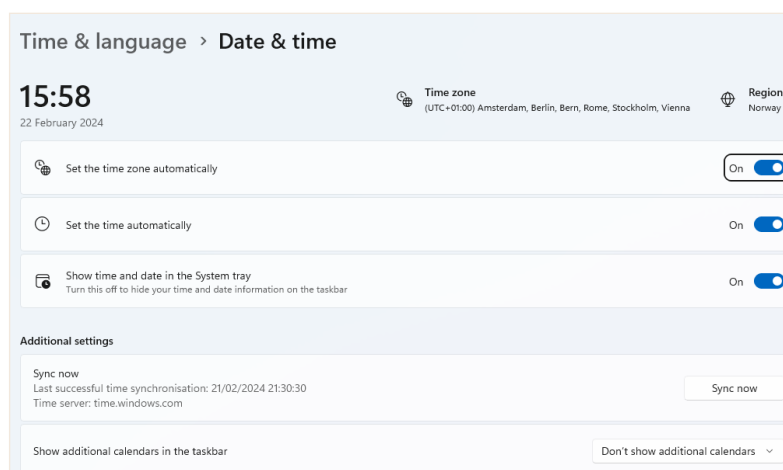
Time & language > Date & time

15:58
22 February 2024

Time zone
(UTC+01:00) Amsterdam, Berlin, Bern, Rome, Stockholm, Vienna

Region
Norway

Set the time zone automatically
On

Set the time automatically
On

Show time and date in the System tray
Turn this off to hide your time and date information on the taskbar
On

Additional settings

Sync now
Last successful time synchronisation: 21/02/2024 21:30:30
Time server: time.windows.com
Sync now

Show additional calendars in the taskbar
Don't show additional calendars